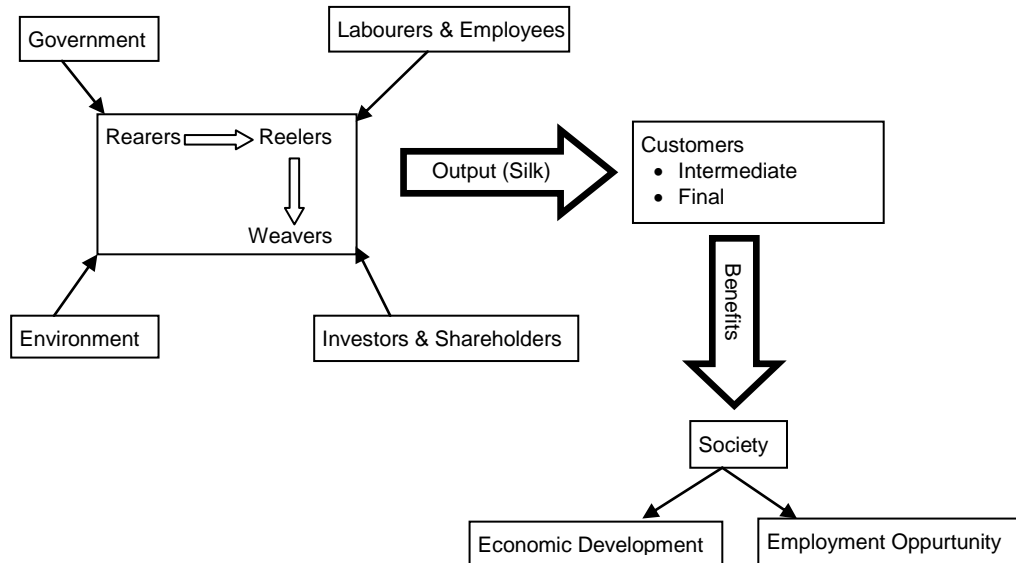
Government

Labourers & Employees

Rearers Reelers

Weavers

Output (Silk)

Customers
- Intermediate
- Final

Benefits

Environment

Investors & Shareholders

Society

Economic Development

Employment Oppurtunity